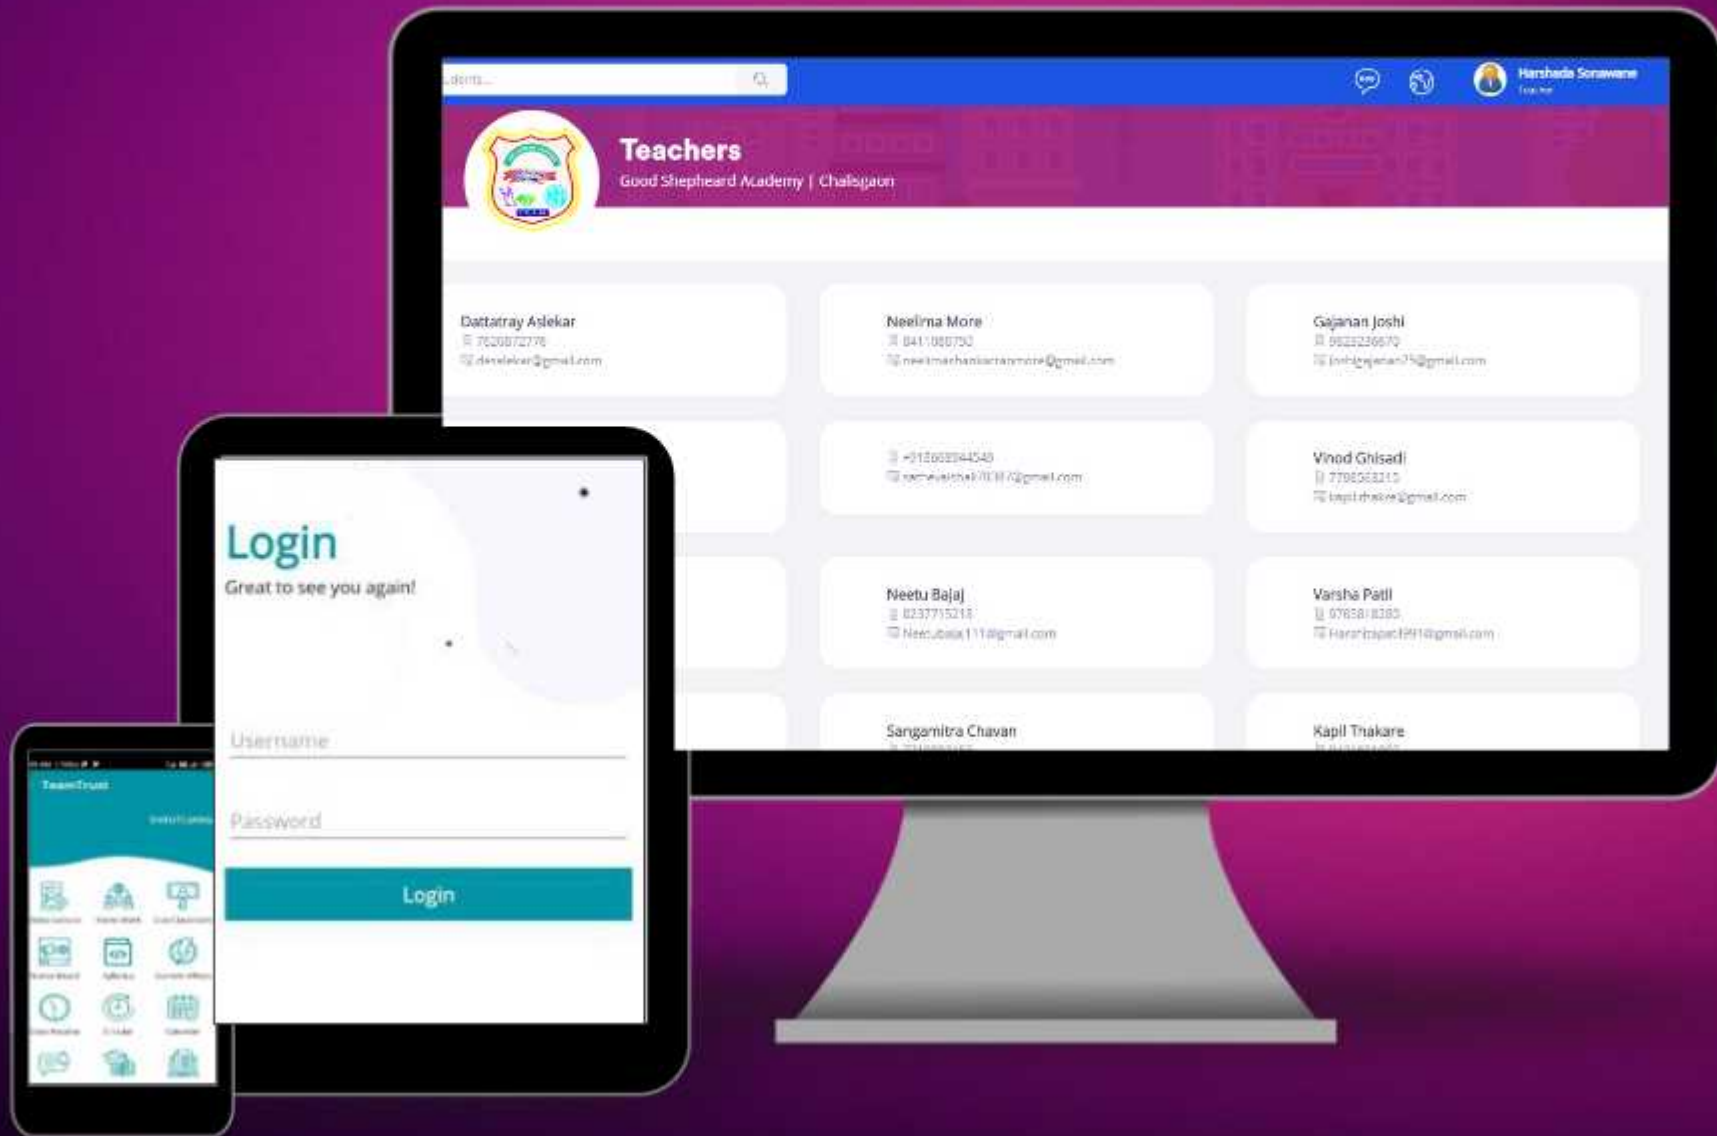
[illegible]

Harshada Sonawane
Teacher

Teachers
Good Shepheard Academy | Chalisgaon

Dattatray Aslekar
7620872776
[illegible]@gmail.com

Neelima More
8411080750
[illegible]@gmail.com

Gajanan Joshi
9623236670
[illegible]@gmail.com

+918669944540
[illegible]@gmail.com

Vinod Ghisadi
7798568215
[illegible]@gmail.com

Neetu Bajaj
8237715218
Neetubajaj111@gmail.com

Varsha Patil
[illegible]
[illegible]@gmail.com

Sangamitra Chavan
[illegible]

Kapil Thakare
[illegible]

Login
Great to see you again!

Username

Password

Login

TeamTrust
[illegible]